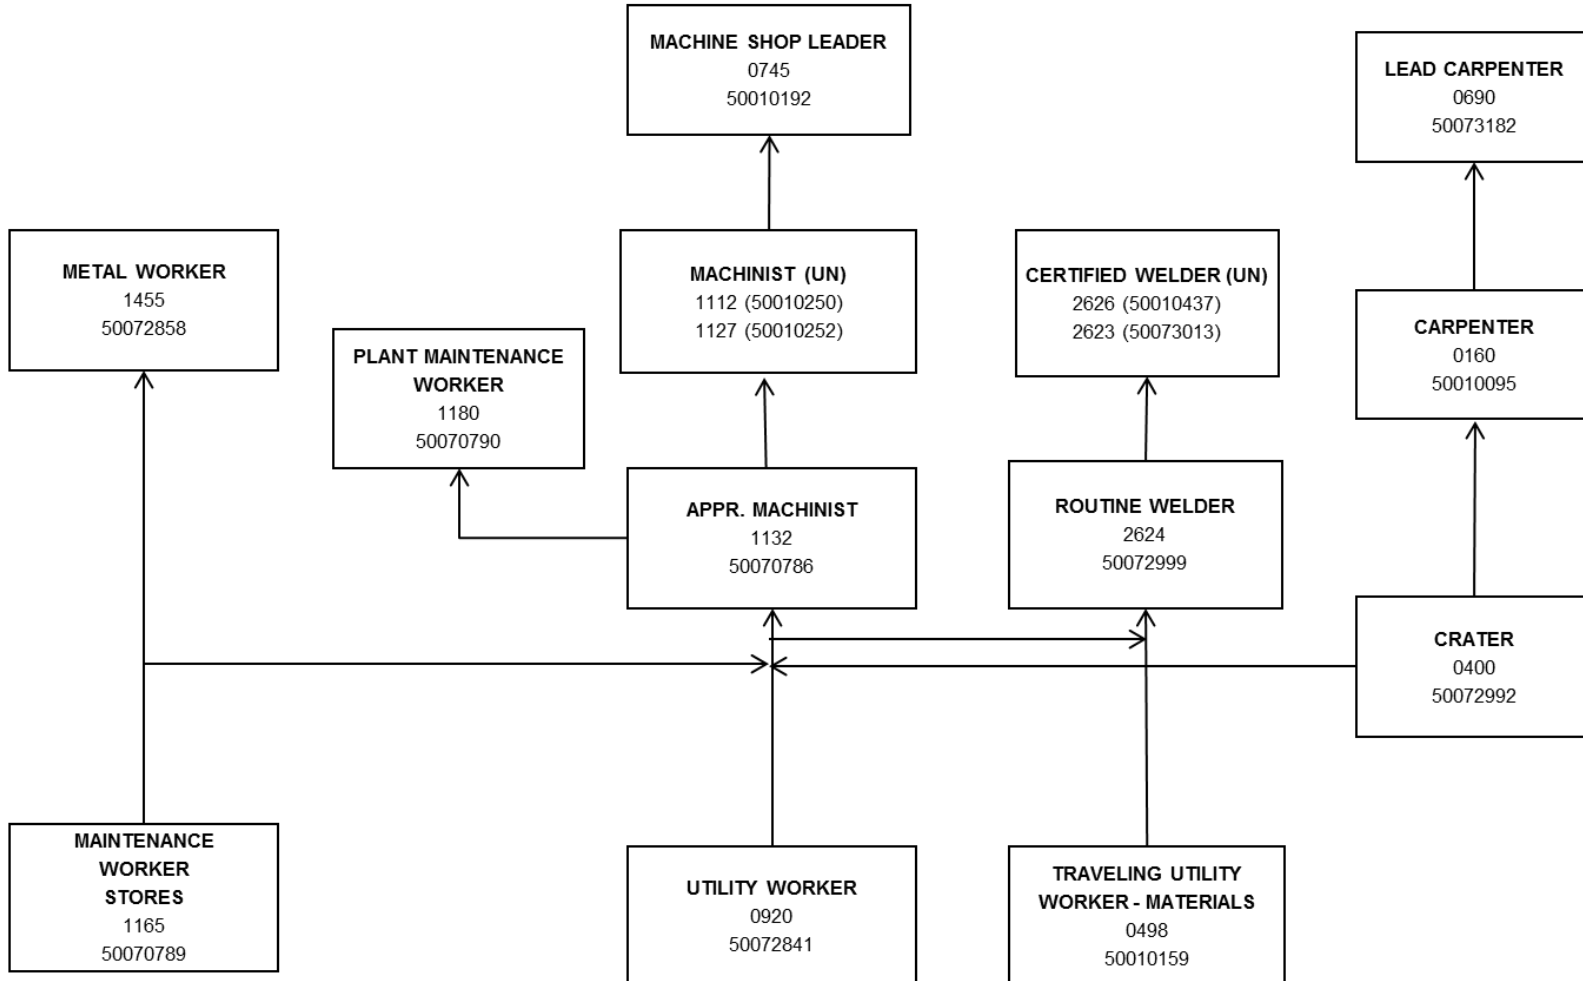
MACHINE SHOP LEADER
0745
50010192

LEAD CARPENTER
0690
50073182

METAL WORKER
1455
50072858

MACHINIST (UN)
1112 (50010250)
1127 (50010252)

CERTIFIED WELDER (UN)
2626 (50010437)
2623 (50073013)

PLANT MAINTENANCE WORKER
1180
50070790

CARPENTER
0160
50010095

APPR. MACHINIST
1132
50070786

ROUTINE WELDER
2624
50072999

CRATER
0400
50072992

MAINTENANCE WORKER STORES
1165
50070789

UTILITY WORKER
0920
50072841

TRAVELING UTILITY WORKER - MATERIALS
0498
50010159